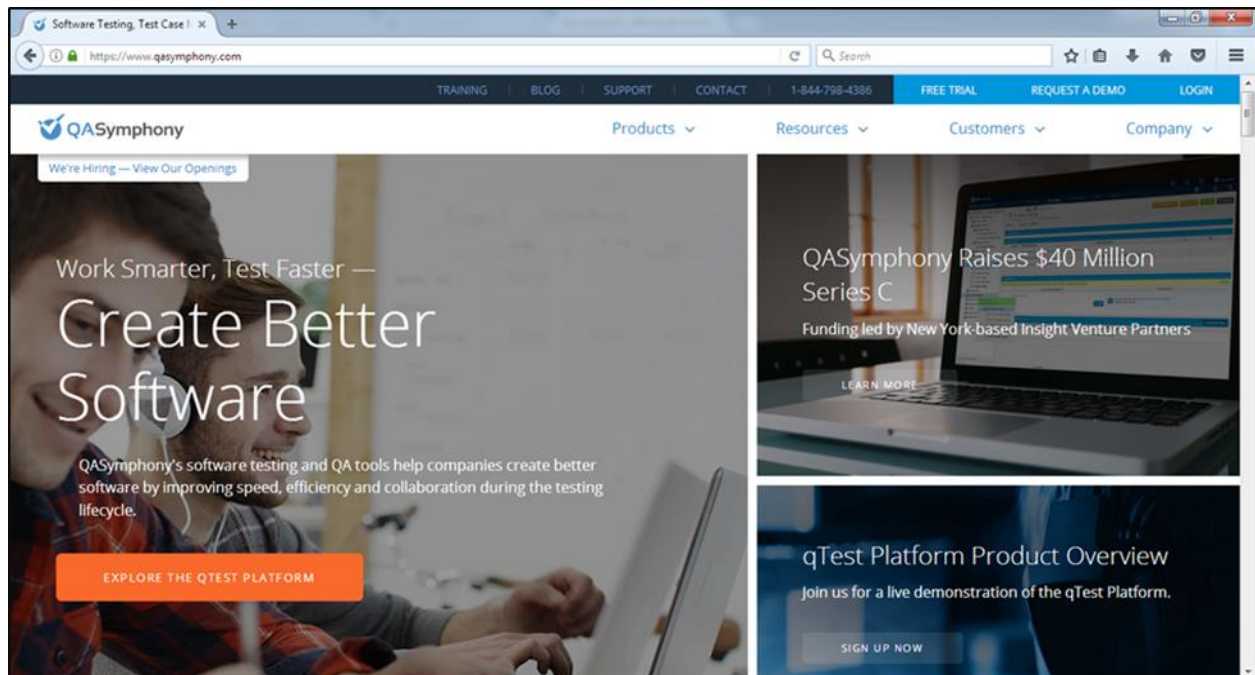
Software Testing, Test Case I ×

https://www.qasymphony.com

Search

TRAINING | BLOG | SUPPORT | CONTACT | 1-844-798-4386

FREE TRIAL

REQUEST A DEMO

LOGIN

QASymphony

Products

Resources

Customers

Company

We're Hiring — View Our Openings

Work Smarter, Test Faster —

Create Better Software

QASymphony's software testing and QA tools help companies create better software by improving speed, efficiency and collaboration during the testing lifecycle.

EXPLORE THE QTEST PLATFORM

QASymphony Raises $40 Million Series C

Funding led by New York-based Insight Venture Partners

LEARN MORE

qTest Platform Product Overview

Join us for a live demonstration of the qTest Platform.

SIGN UP NOW